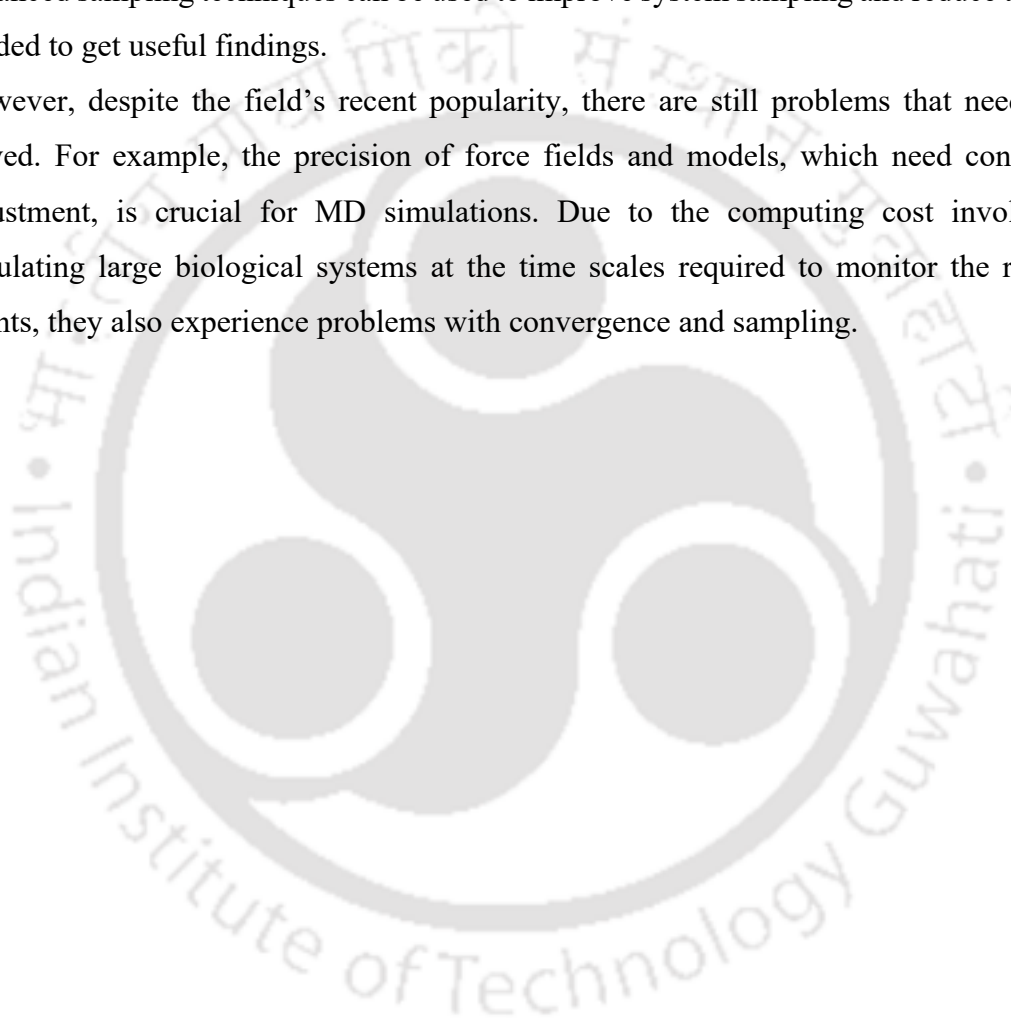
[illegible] sampling techniques can be used to improve system sampling and reduce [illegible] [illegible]ded to get useful findings.

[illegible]wever, despite the field's recent popularity, there are still problems that nee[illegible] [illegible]ved. For example, the precision of force fields and models, which need con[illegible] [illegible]ustment, is crucial for MD simulations. Due to the computing cost invol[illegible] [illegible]ulating large biological systems at the time scales required to monitor the r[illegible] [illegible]nts, they also experience problems with convergence and sampling.

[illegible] • Indian Institute of Technology Guwahati •